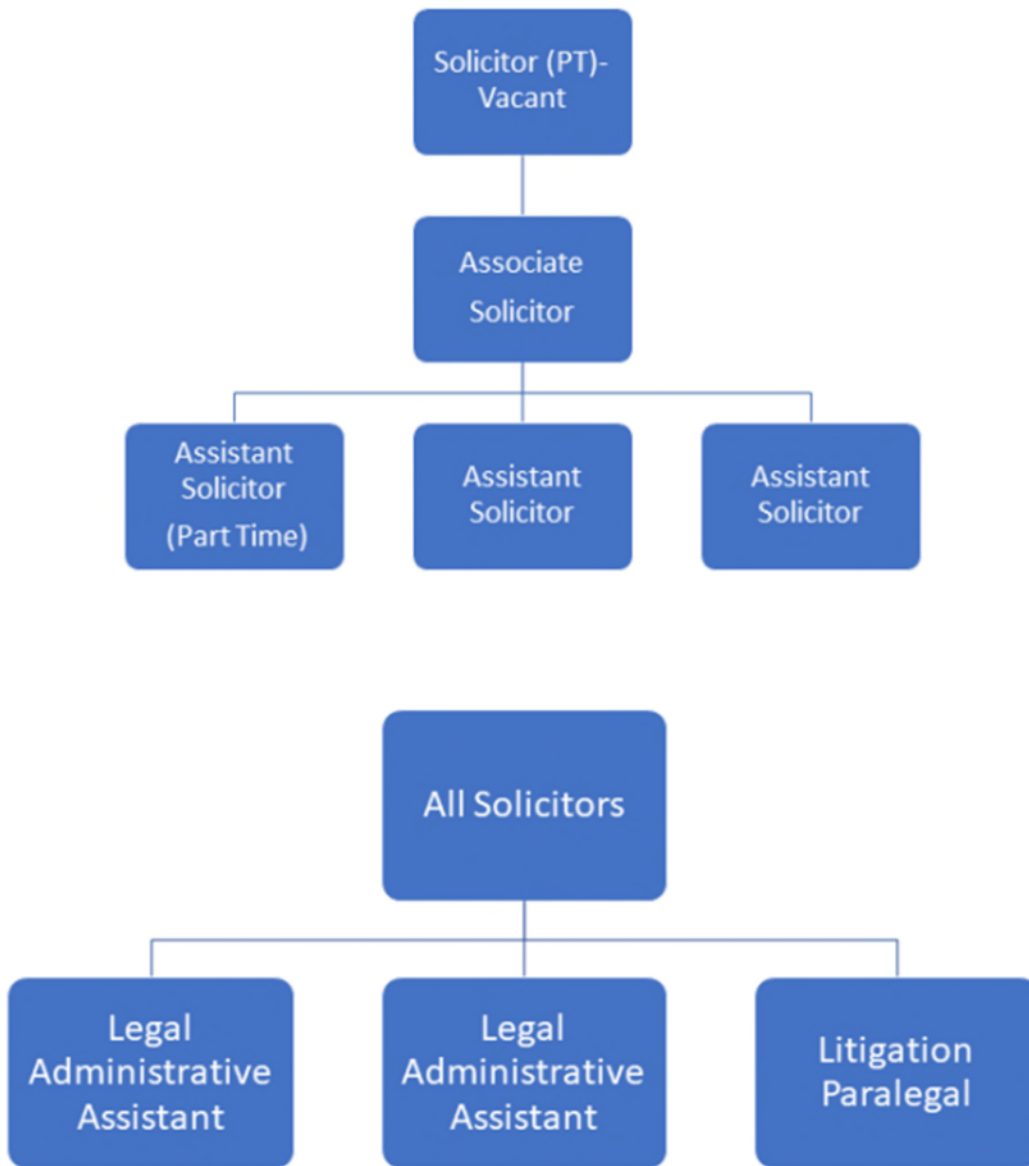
Solicitor (PT)- Vacant

Associate Solicitor

Assistant Solicitor (Part Time)

Assistant Solicitor

Assistant Solicitor

All Solicitors

Legal Administrative Assistant

Legal Administrative Assistant

Litigation Paralegal